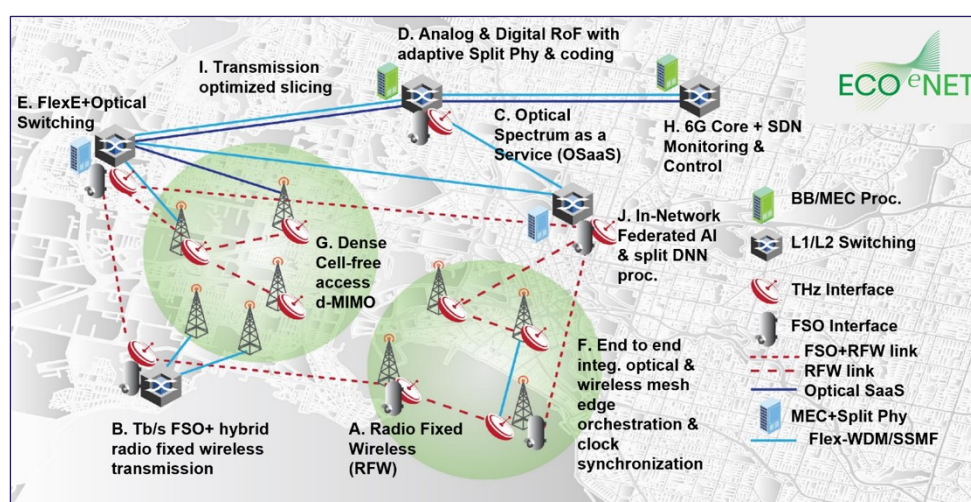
D. Analog & Digital RoF with adaptive Split Phy & coding

I. Transmission optimized slicing

ECO eNET

E. FlexE+Optical Switching

C. Optical Spectrum as a Service (OSaaS)

H. 6G Core + SDN Monitoring & Control

BB/MEC Proc.

J. In-Network Federated AI & split DNN proc.

L1/L2 Switching

G. Dense Cell-free access d-MIMO

THz Interface

FSO Interface

F. End to end integ. optical & wireless mesh edge orchestration & clock synchronization

FSO+RFW link

RFW link

Optical SaaS

MEC+Split Phy

Flex-WDM/SSMF

B. Tb/s FSO+ hybrid radio fixed wireless transmission

A. Radio Fixed Wireless (RFW)